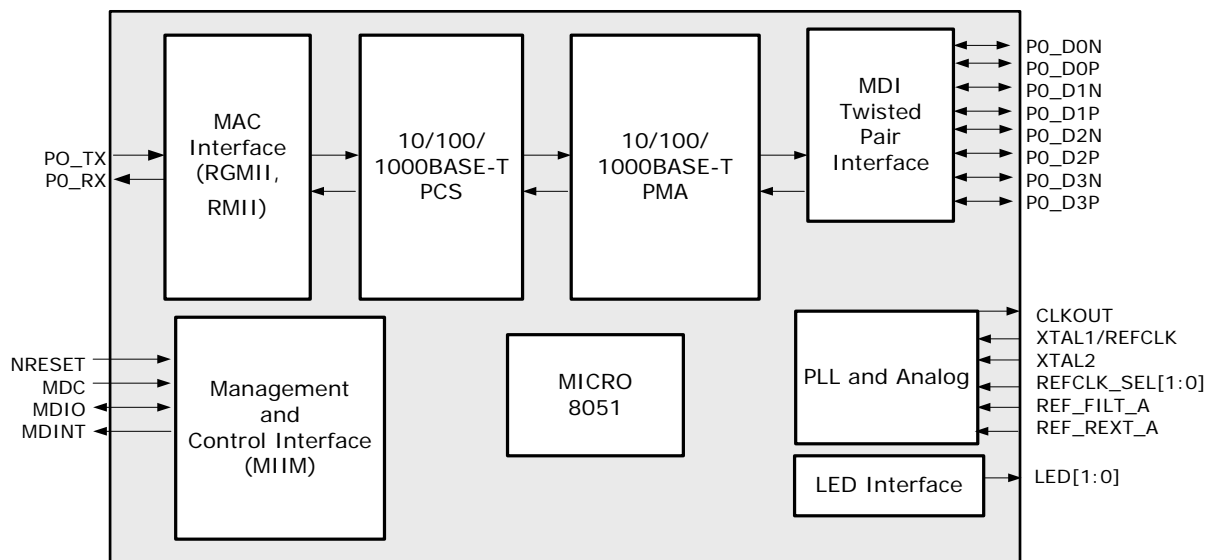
PO_TX
P0_RX

MAC Interface (RGMII, RMII)

10/100/ 1000BASE-T PCS

10/100/ 1000BASE-T PMA

MDI Twisted Pair Interface

P0_D0N
P0_D0P
P0_D1N
P0_D1P
P0_D2N
P0_D2P
P0_D3N
P0_D3P

NRESET
MDC
MDIO
MDINT

Management and Control Interface (MIIM)

MICRO 8051

PLL and Analog

CLKOUT
XTAL1/REFCLK
XTAL2
REFCLK_SEL[1:0]
REF_FILT_A
REF_REXT_A

LED Interface

LED[1:0]